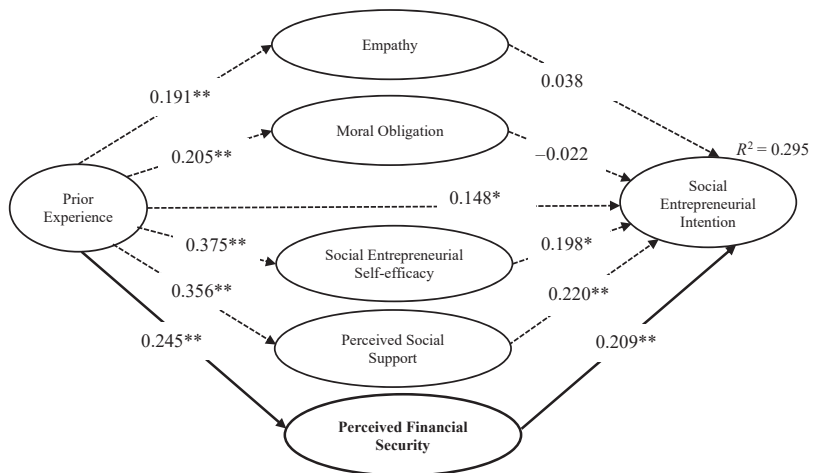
Empathy

0.191**

0.038

Moral Obligation

0.205**

–0.022

$R^2 = 0.295$

Prior Experience

0.148*

Social Entrepreneurial Intention

0.375**

Social Entrepreneurial Self-efficacy

0.198*

0.356**

0.220**

0.245**

Perceived Social Support

0.209**

**Perceived Financial Security**